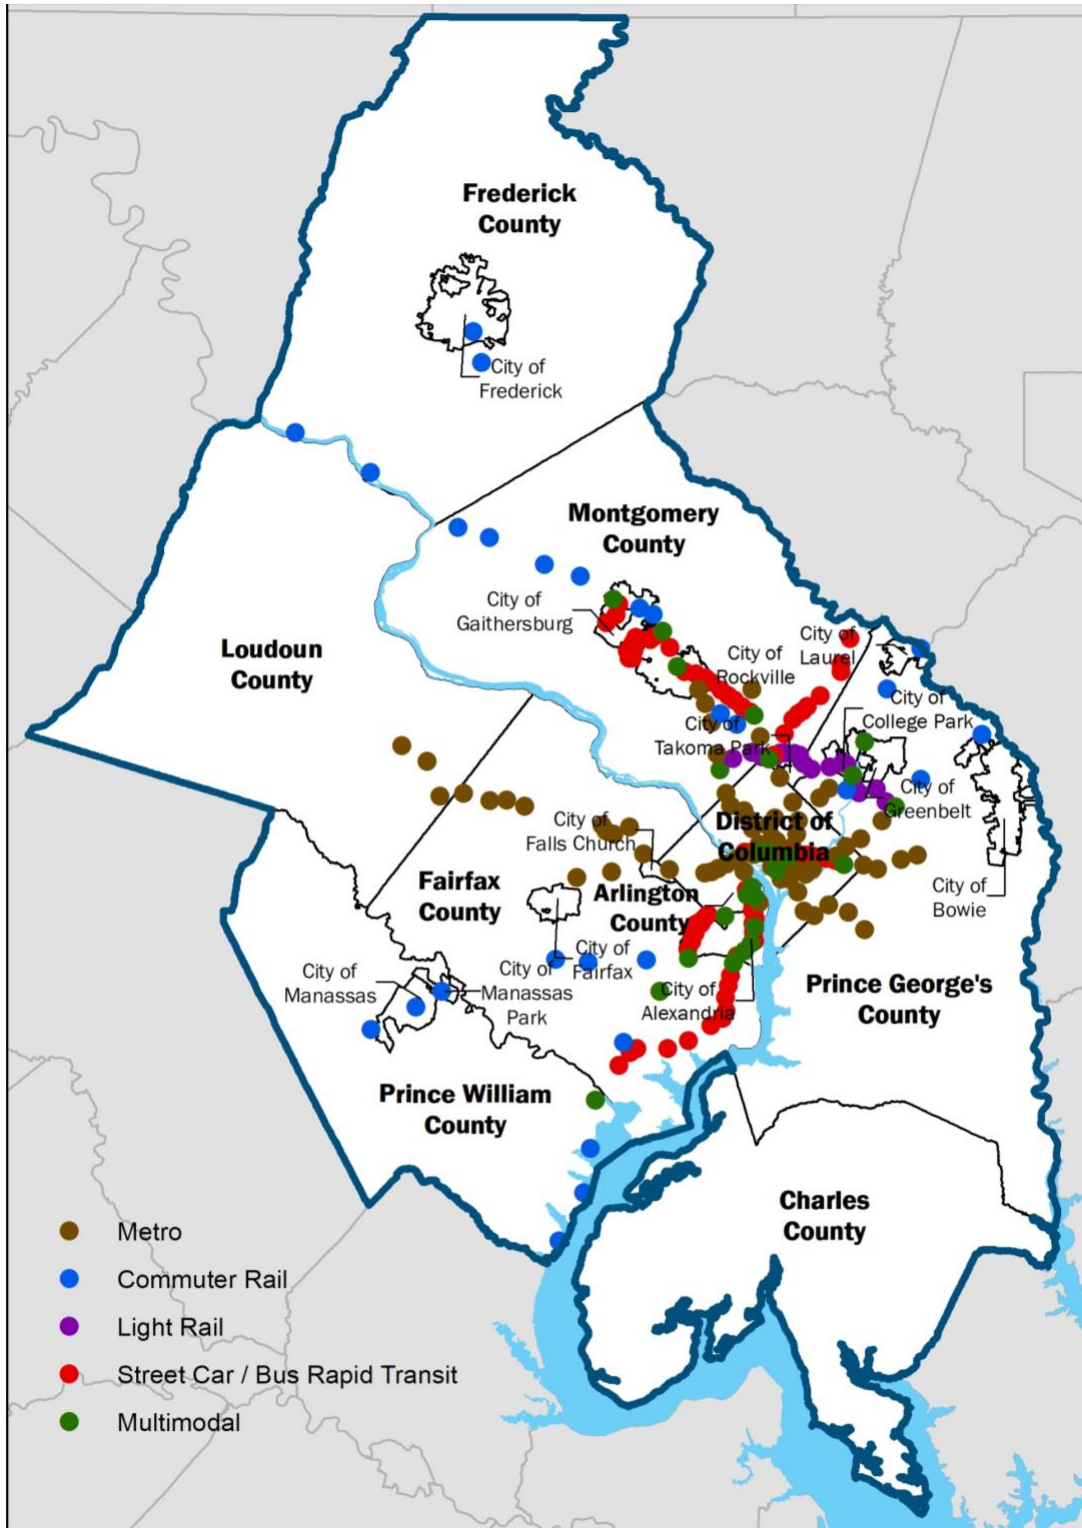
Frederick County

City of Frederick

Montgomery County

Loudoun County

City of Gaithersburg

City of Rockville

City of Laurel

City of College Park

City of Takoma Park

City of Greenbelt

City of Falls Church

District of Columbia

Fairfax County

Arlington County

City of Bowie

City of Fairfax

City of Manassas

City of Manassas Park

City of Alexandria

Prince George's County

Prince William County

Charles County

Metro
Commuter Rail
Light Rail
Street Car / Bus Rapid Transit
Multimodal